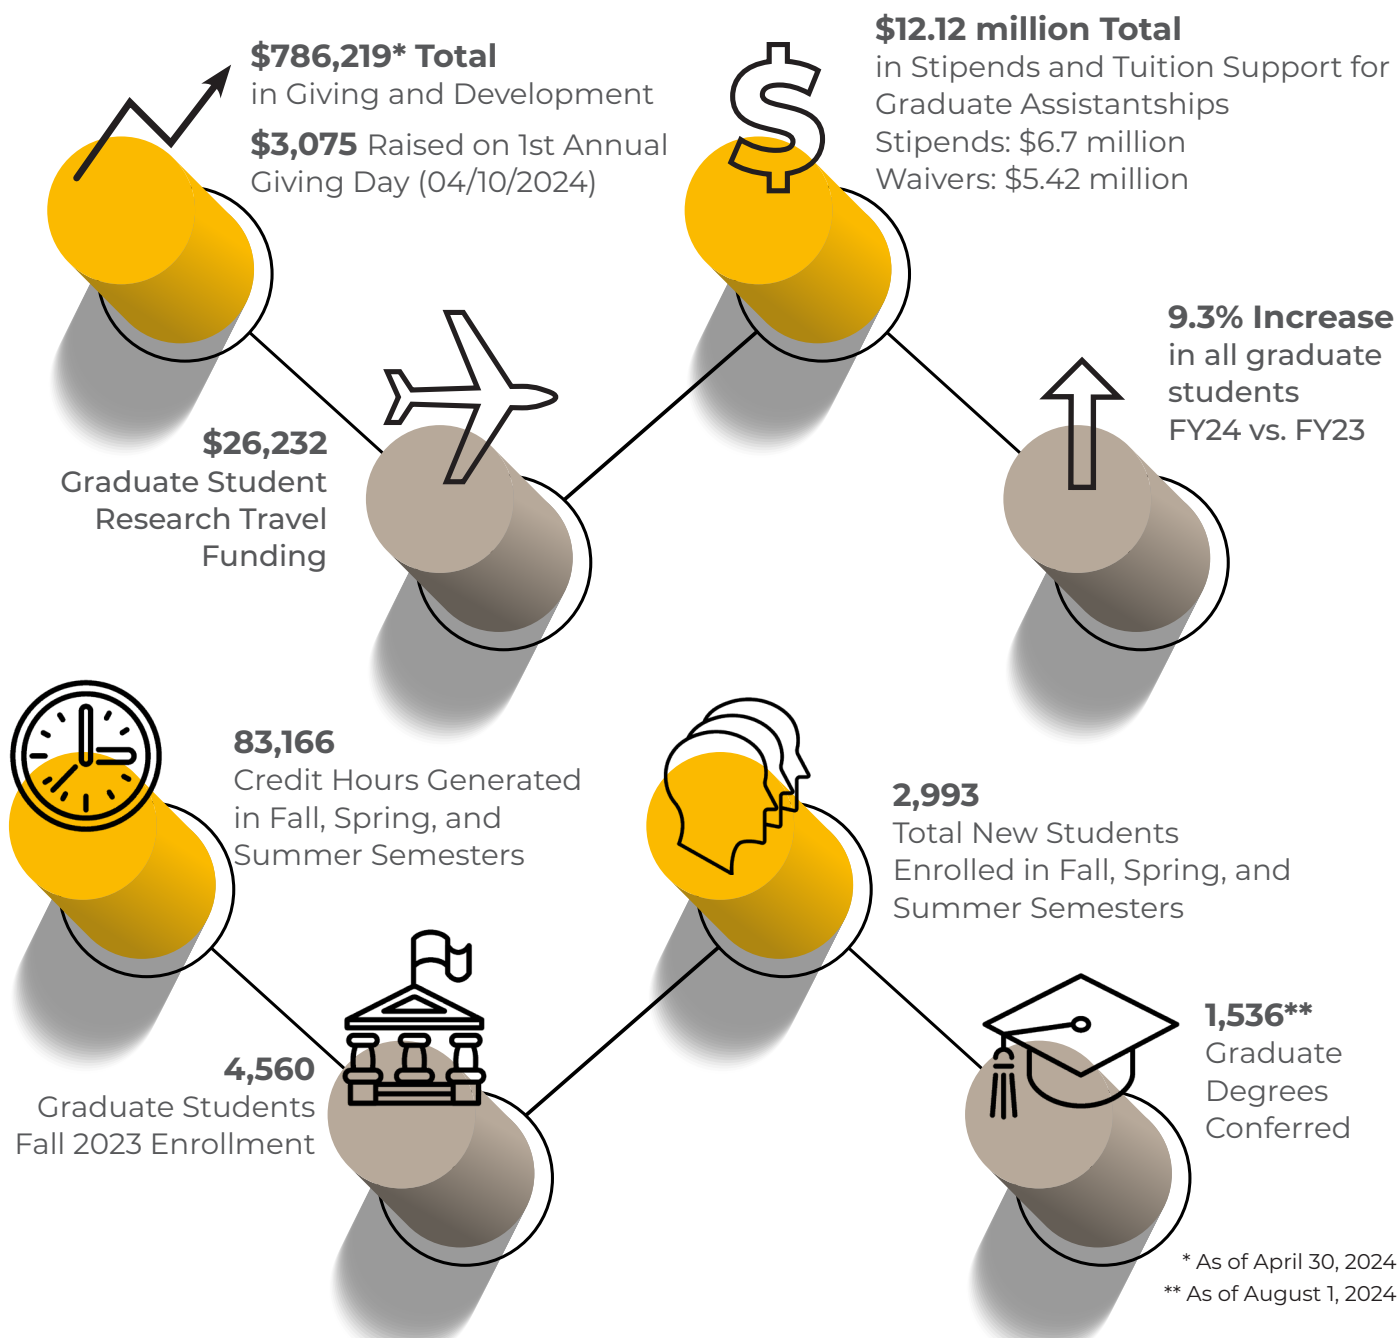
$786,219* Total
in Giving and Development

$3,075 Raised on 1st Annual Giving Day (04/10/2024)

$12.12 million Total
in Stipends and Tuition Support for Graduate Assistantships
Stipends: $6.7 million
Waivers: $5.42 million

$26,232
Graduate Student Research Travel Funding

9.3% Increase
in all graduate students
FY24 vs. FY23

83,166
Credit Hours Generated in Fall, Spring, and Summer Semesters

2,993
Total New Students Enrolled in Fall, Spring, and Summer Semesters

4,560
Graduate Students Fall 2023 Enrollment

1,536**
Graduate Degrees Conferred

* As of April 30, 2024
** As of August 1, 2024